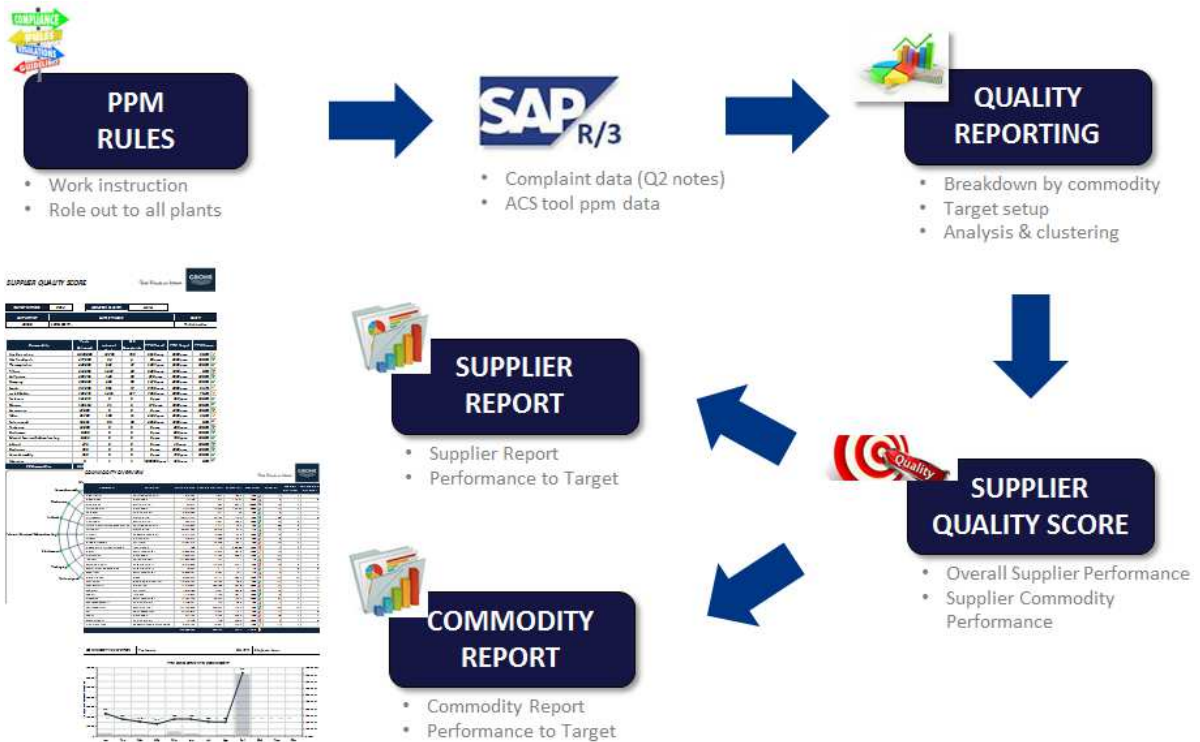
COMPLIANCE
RULES
REGULATIONS
GUIDELINES

PPM RULES

- Work instruction
- Role out to all plants

SAP R/3

- Complaint data (Q2 notes)
- ACS tool ppm data

QUALITY REPORTING

- Breakdown by commodity
- Target setup
- Analysis & clustering

SUPPLIER QUALITY SCORE

SUPPLIER REPORT

- Supplier Report
- Performance to Target

Quality

SUPPLIER QUALITY SCORE

- Overall Supplier Performance
- Supplier Commodity Performance

COMMODITY OVERVIEW

COMMODITY REPORT

- Commodity Report
- Performance to Target